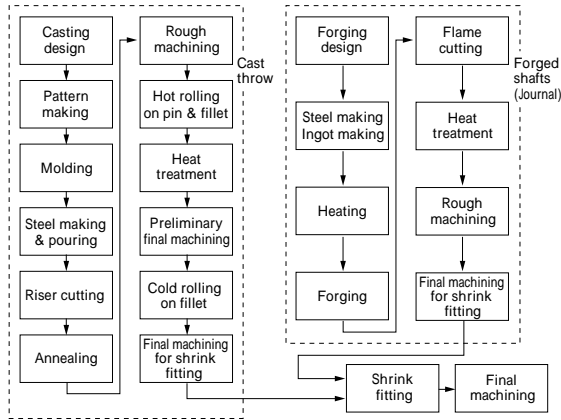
Casting design

Pattern making

Molding

Steel making & pouring

Riser cutting

Annealing

Rough machining

Hot rolling on pin & fillet

Heat treatment

Preliminary final machining

Cold rolling on fillet

Final machining for shrink fitting

Cast throw

Forging design

Steel making Ingot making

Heating

Forging

Flame cutting

Heat treatment

Rough machining

Final machining for shrink fitting

Forged shafts (Journal)

Shrink fitting

Final machining